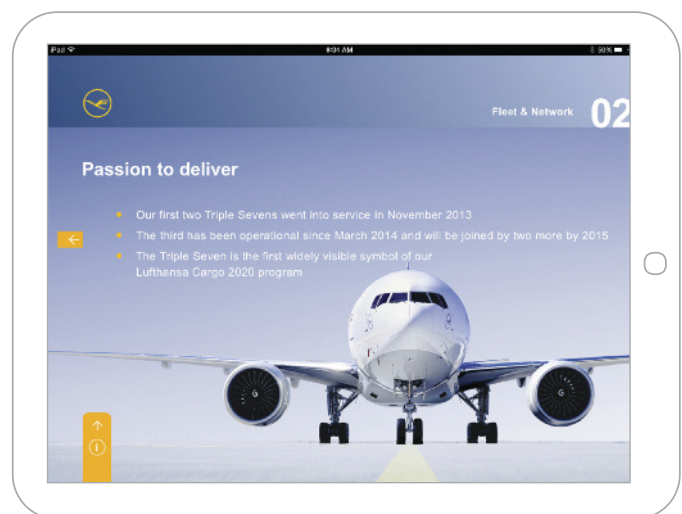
iPad
9:01 AM
50%

Fleet & Network 02

Passion to deliver

Our first two Triple Sevens went into service in November 2013
The third has been operational since March 2014 and will be joined by two more by 2015
The Triple Seven is the first widely visible symbol of our Lufthansa Cargo 2020 program